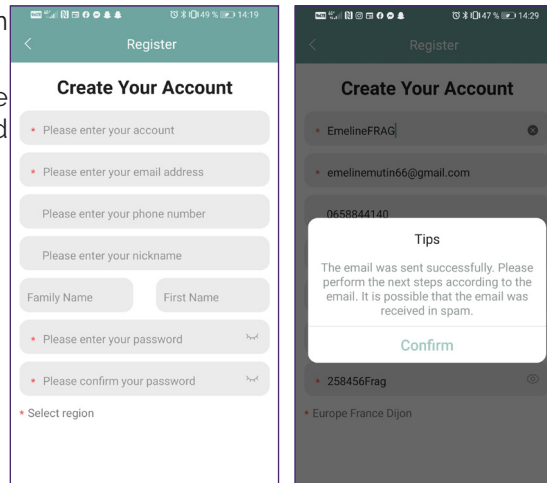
49 % 14:19

Register

Create Your Account

* Please enter your account

* Please enter your email address

Please enter your phone number

Please enter your nickname

Family Name

First Name

* Please enter your password

* Please confirm your password

* Select region

47 % 14:29

Register

Create Your Account

* EmelineFRAG

* emelinemutin66@gmail.com

0658844140

Tips

The email was sent successfully. Please perform the next steps according to the email. It is possible that the email was received in spam.

Confirm

* 258456Frag

* Europe France Dijon